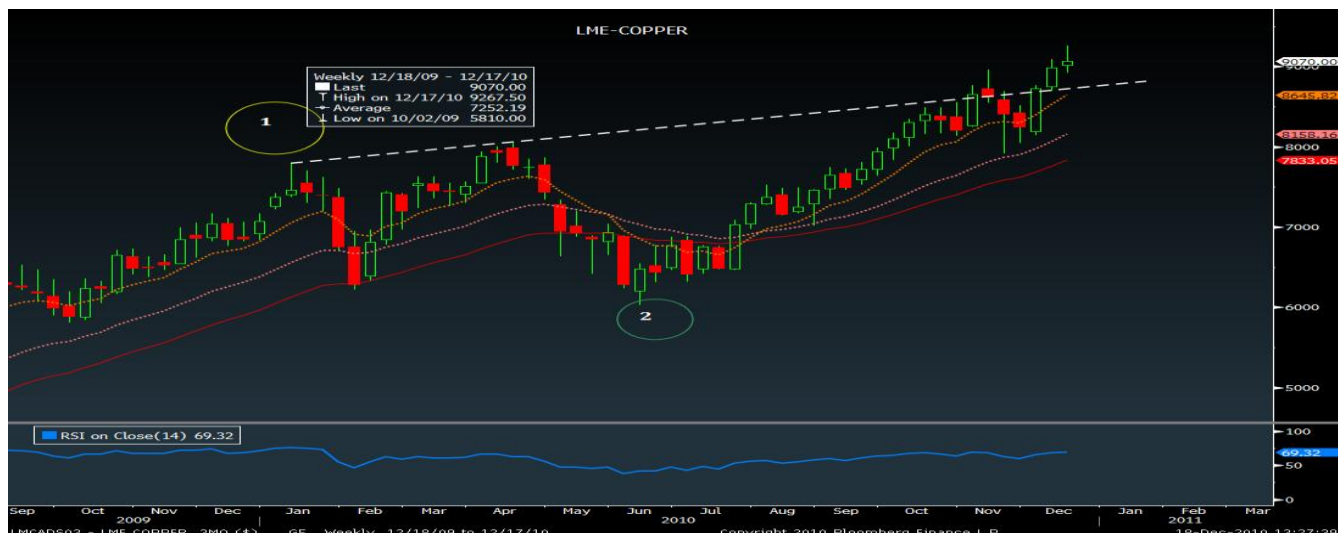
LME-COPPER

Weekly 12/18/09 - 12/17/10
Last 9070.00
High on 12/17/10 9267.50
Average 7252.19
Low on 10/02/09 5810.00

1

2

9070.00
8645.82
8158.16
8000
7833.05
7000
6000
5000

RSI on Close(14) 69.32

100
69.32
50
0

Sep Oct Nov Dec Jan Feb Mar Apr May Jun Jul Aug Sep Oct Nov Dec Jan Feb Mar
2009 2010 2011

LMCADS03 - LME COPPER 3MO ($) GE Weekly 12/18/09 to 12/17/10 Copyright 2010 Bloomberg Finance L.P. 18-Dec-2010 13:27:38